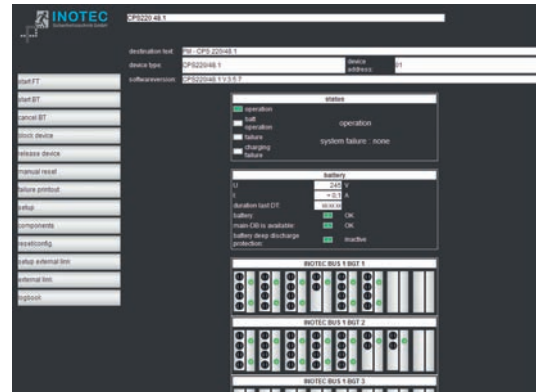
INOTEC

CPS220 48.1

destination text: FW - CPS 220/48.1

device type: CPS220/48.1

device address: 01

softwareversion: CPS220/48.1 V3.5.7

start FT

start BT

cancel BT

block device

release device

manual reset

failure printout

setup

components

reset config.

setup external tim

external tim

logbook

status

operation

batt. operation

operation

failure

system failure : none

charging failure

battery

U: 240 V

I: < 0.1 A

duration last DT: 00:00:00

battery: OK

main-DB is available: OK

battery deep discharge protection: inactive

INOTEC BUS 1 BGT 1

INOTEC BUS 1 BGT 2

INOTEC BUS 1 BGT 3